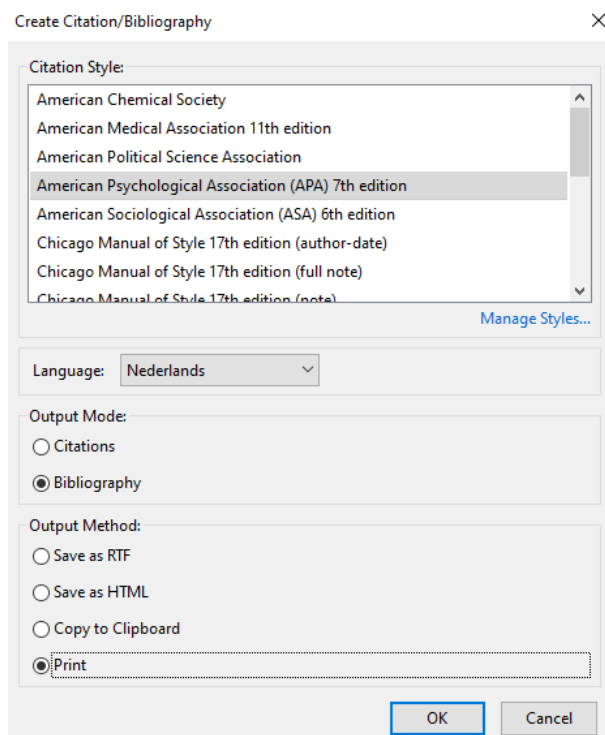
Create Citation/Bibliography

Citation Style:

American Chemical Society
American Medical Association 11th edition
American Political Science Association
American Psychological Association (APA) 7th edition
American Sociological Association (ASA) 6th edition
Chicago Manual of Style 17th edition (author-date)
Chicago Manual of Style 17th edition (full note)
Chicago Manual of Style 17th edition (note)

Manage Styles...

Language: Nederlands

Output Mode:
Citations
Bibliography

Output Method:
Save as RTF
Save as HTML
Copy to Clipboard
Print

OK
Cancel